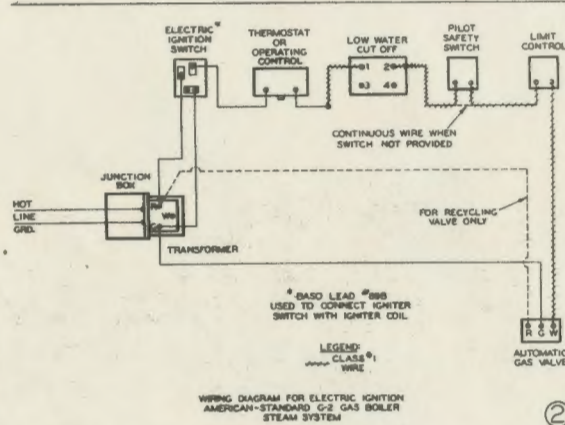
ELECTRIC* IGNITION SWITCH

THERMOSTAT OR OPERATING CONTROL

LOW WATER CUT OFF

1 2 3 4

PILOT SAFETY SWITCH

LIMIT CONTROL

CONTINUOUS WIRE WHEN SWITCH NOT PROVIDED

JUNCTION BOX

HOT
LINE
GRD.

W

TRANSFORMER

FOR RECYCLING VALVE ONLY

*BASO LEAD #888 USED TO CONNECT IGNITER SWITCH WITH IGNITER COIL

LEGEND:
CLASS #1 WIRE

R C W

AUTOMATIC GAS VALVE

WIRING DIAGRAM FOR ELECTRIC IGNITION AMERICAN-STANDARD G-2 GAS BOILER STEAM SYSTEM

2